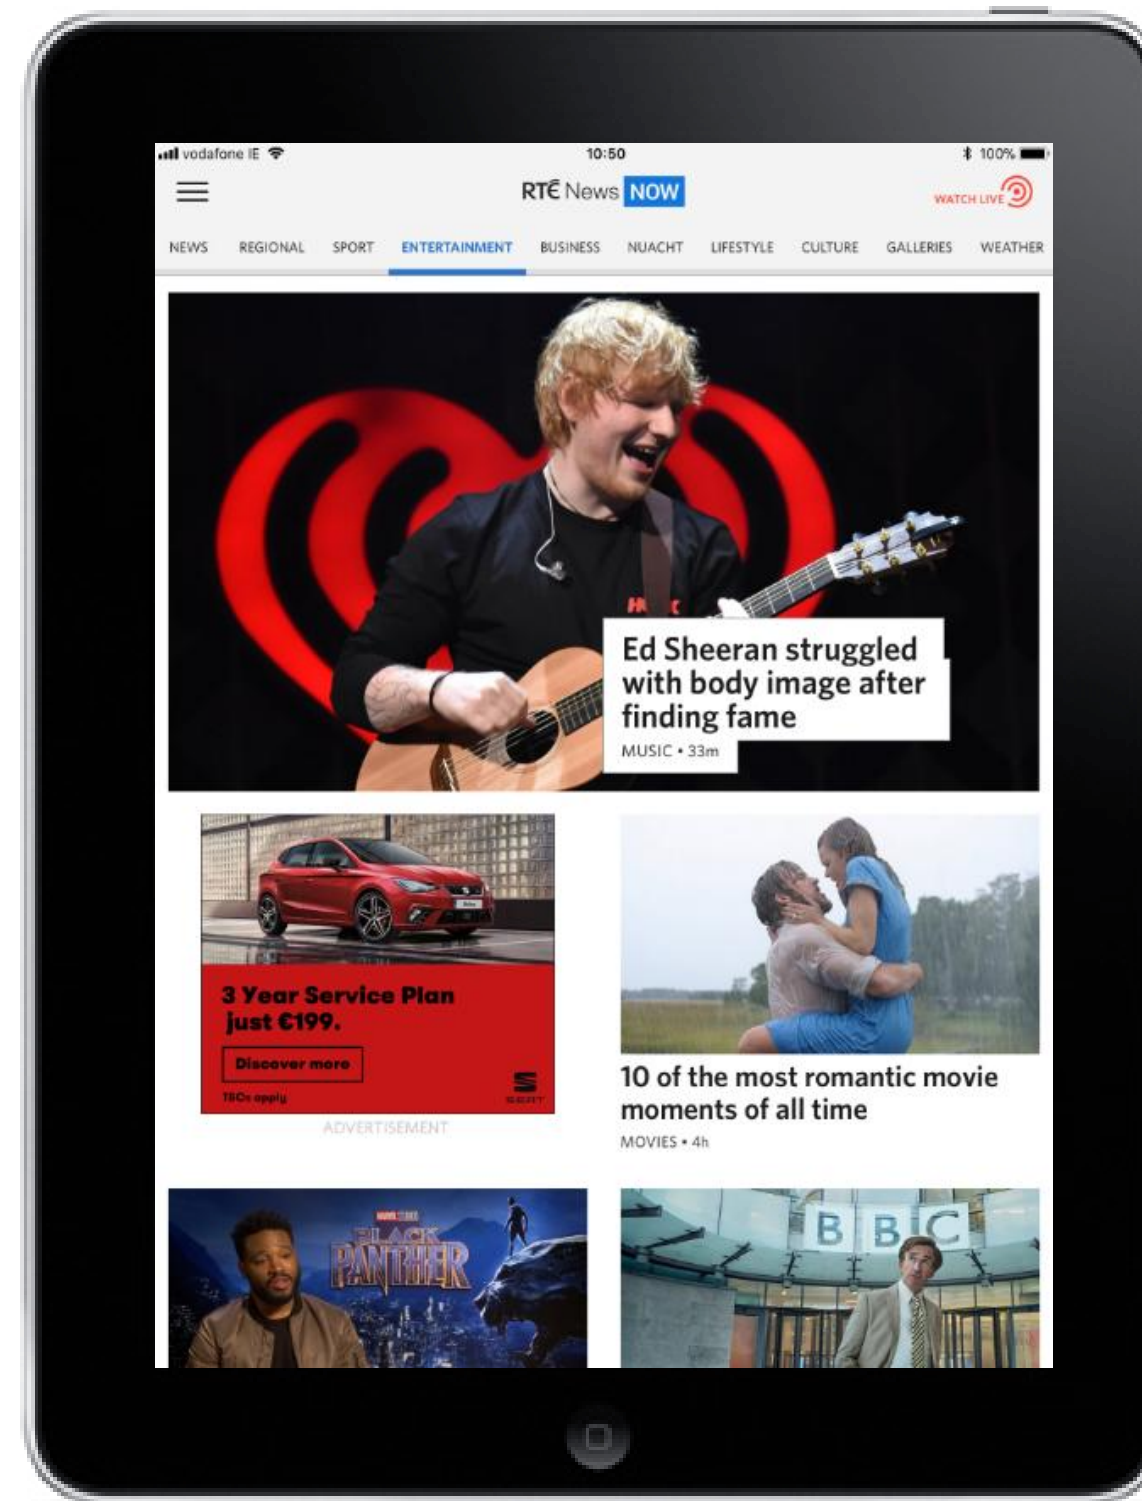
vodafone IE 10:50 100%

RTÉ News NOW

WATCH LIVE

NEWS REGIONAL SPORT ENTERTAINMENT BUSINESS NUACHT LIFESTYLE CULTURE GALLERIES WEATHER

Ed Sheeran struggled with body image after finding fame

MUSIC • 33m

3 Year Service Plan just €199.

Discover more

T&Cs apply

SEAT

ADVERTISEMENT

10 of the most romantic movie moments of all time

MOVIES • 4h

MARVEL STUDIOS

BLACK PANTHER

BBC